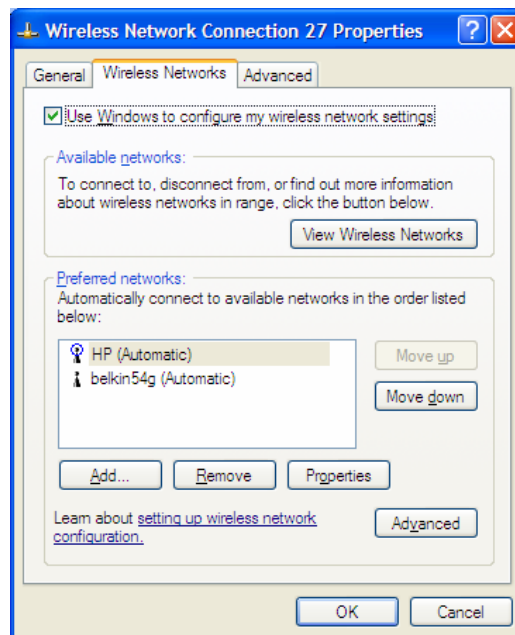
Wireless Network Connection 27 Properties

General | Wireless Networks | Advanced

Use Windows to configure my wireless network settings

Available networks:
To connect to, disconnect from, or find out more information about wireless networks in range, click the button below.

View Wireless Networks

Preferred networks:
Automatically connect to available networks in the order listed below:

HP (Automatic)
belkin54g (Automatic)

Move up
Move down

Add... Remove Properties

Learn about setting up wireless network configuration.

Advanced

OK Cancel